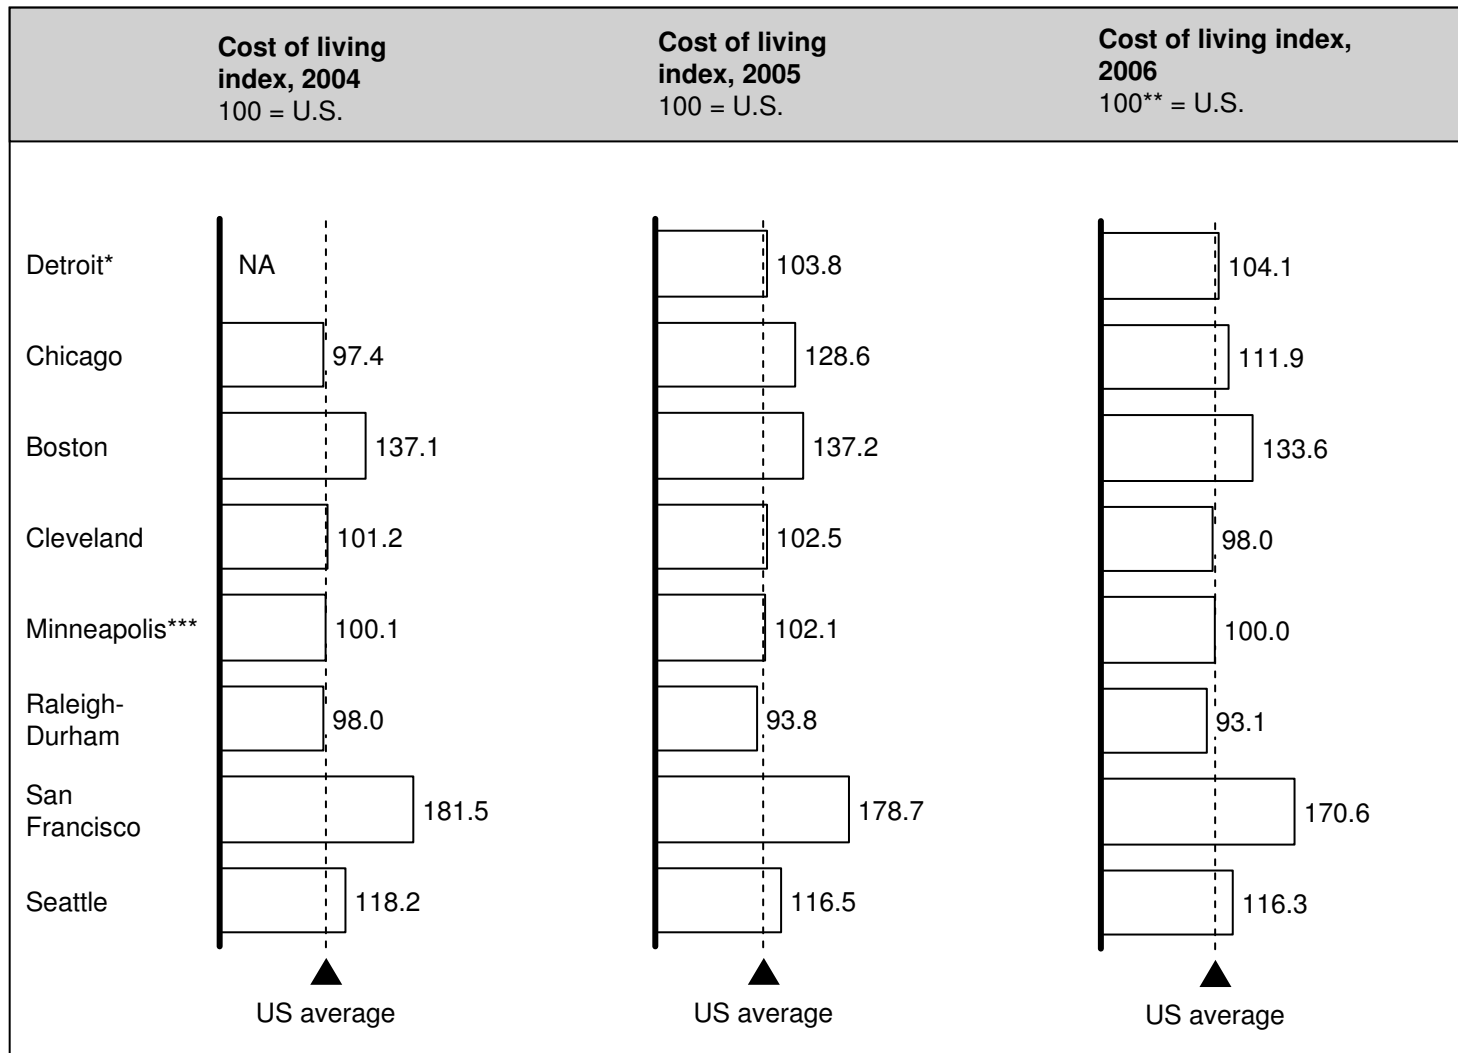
Cost of living index, 2004
100 = U.S.

Cost of living index, 2005
100 = U.S.

Cost of living index, 2006
100** = U.S.

| | 2004 | 2005 | 2006 |
|---|---|---|---|
| Detroit* | NA | 103.8 | 104.1 |
| Chicago | 97.4 | 128.6 | 111.9 |
| Boston | 137.1 | 137.2 | 133.6 |
| Cleveland | 101.2 | 102.5 | 98.0 |
| Minneapolis*** | 100.1 | 102.1 | 100.0 |
| Raleigh-Durham | 98.0 | 93.8 | 93.1 |
| San Francisco | 181.5 | 178.7 | 170.6 |
| Seattle | 118.2 | 116.5 | 116.3 |

US average

US average

US average